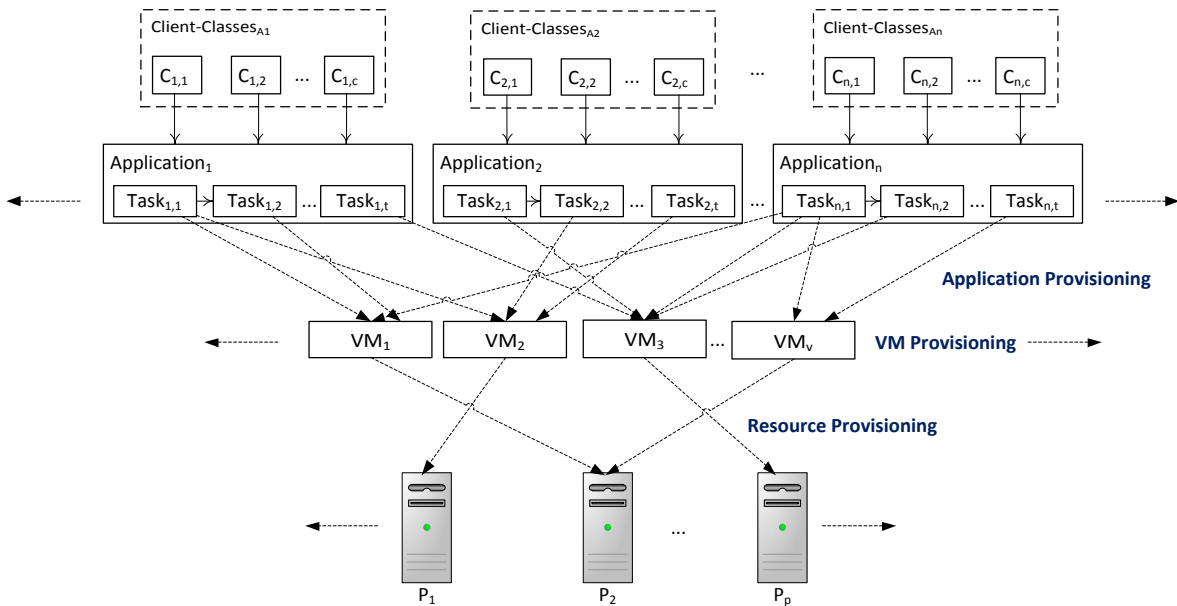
Client-Classes$_{A1}$

$C_{1,1}$ $C_{1,2}$ ... $C_{1,c}$

Client-Classes$_{A2}$

$C_{2,1}$ $C_{2,2}$ ... $C_{2,c}$

...

Client-Classes$_{An}$

$C_{n,1}$ $C_{n,2}$ ... $C_{n,c}$

Application$_1$

Task$_{1,1}$ Task$_{1,2}$ ... Task$_{1,t}$

Application$_2$

Task$_{2,1}$ Task$_{2,2}$ ... Task$_{2,t}$

...

Application$_n$

Task$_{n,1}$ Task$_{n,2}$ ... Task$_{n,t}$

Application Provisioning

VM$_1$ VM$_2$ VM$_3$ ... VM$_v$

VM Provisioning

Resource Provisioning

P$_1$ P$_2$ ... P$_p$